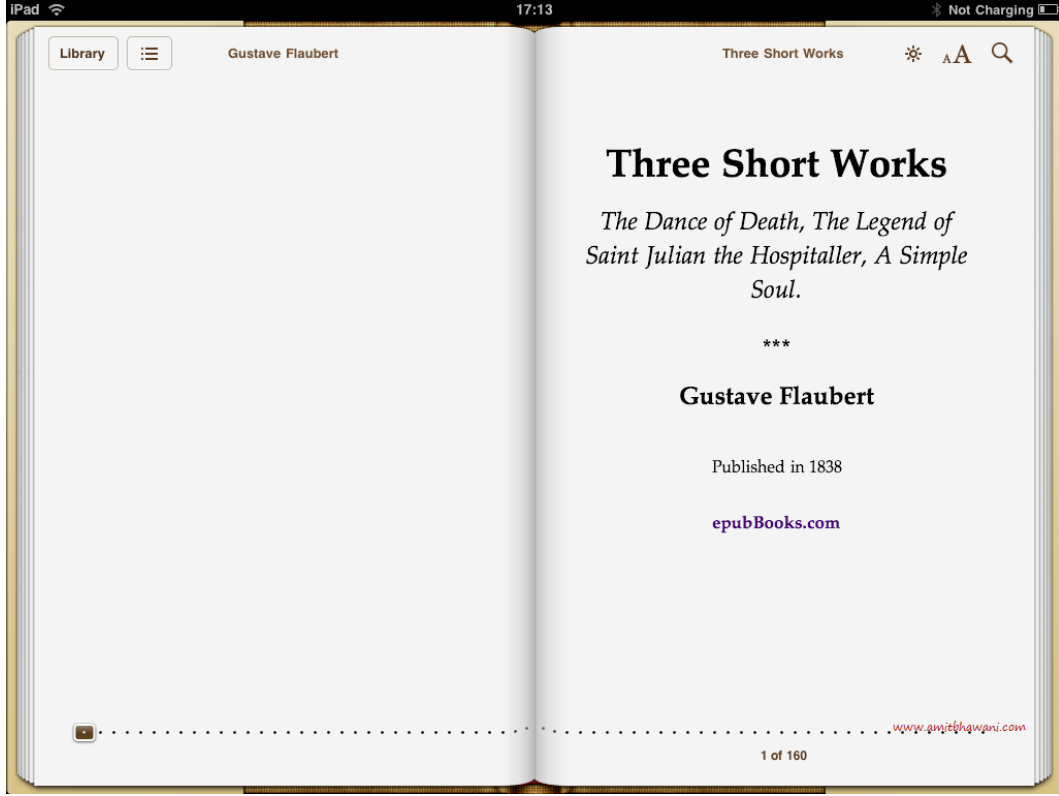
iPad 17:13 Not Charging

Library Gustave Flaubert Three Short Works AA

Three Short Works

The Dance of Death, The Legend of Saint Julian the Hospitaller, A Simple Soul.

***

Gustave Flaubert

Published in 1838

epubBooks.com

www.amitbhawani.com

1 of 160